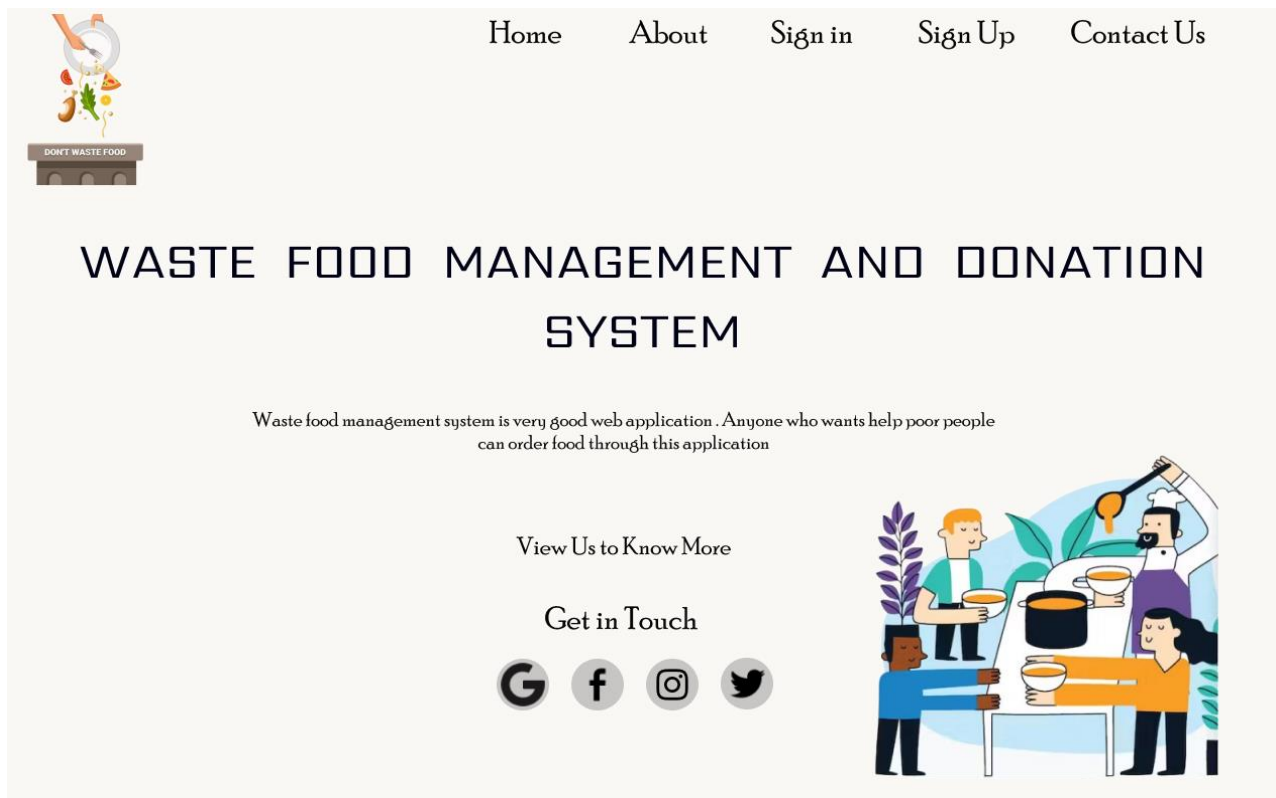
DON'T WASTE FOOD

Home About Sign in Sign Up Contact Us

WASTE FOOD MANAGEMENT AND DONATION SYSTEM

Waste food management system is very good web application . Anyone who wants help poor people can order food through this application

View Us to Know More

Get in Touch